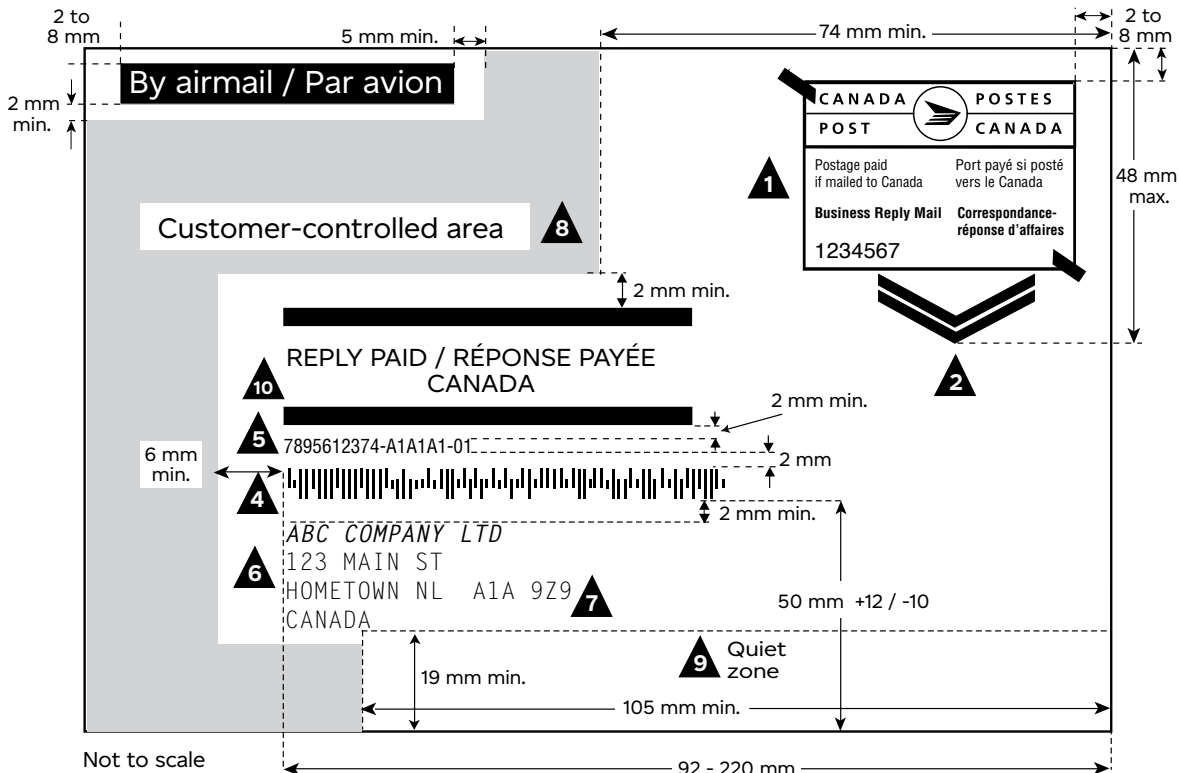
2 to 8 mm

5 mm min.

74 mm min.

2 to 8 mm

By airmail / Par avion

2 mm min.

CANADA POSTES
POST CANADA

Postage paid if mailed to Canada
Port payé si posté vers le Canada

Business Reply Mail
Correspondance-réponse d'affaires

1234567

1

48 mm max.

Customer-controlled area

8

2 mm min.

2

REPLY PAID / RÉPONSE PAYÉE
CANADA

10

2 mm min.

5

7895612374-A1A1A1-01

6 mm min.

2 mm

4

2 mm min.

ABC COMPANY LTD
123 MAIN ST
HOMETOWN NL A1A 9Z9
CANADA

6

7

50 mm +12 / -10

9

Quiet zone

19 mm min.

105 mm min.

Not to scale

92 - 220 mm